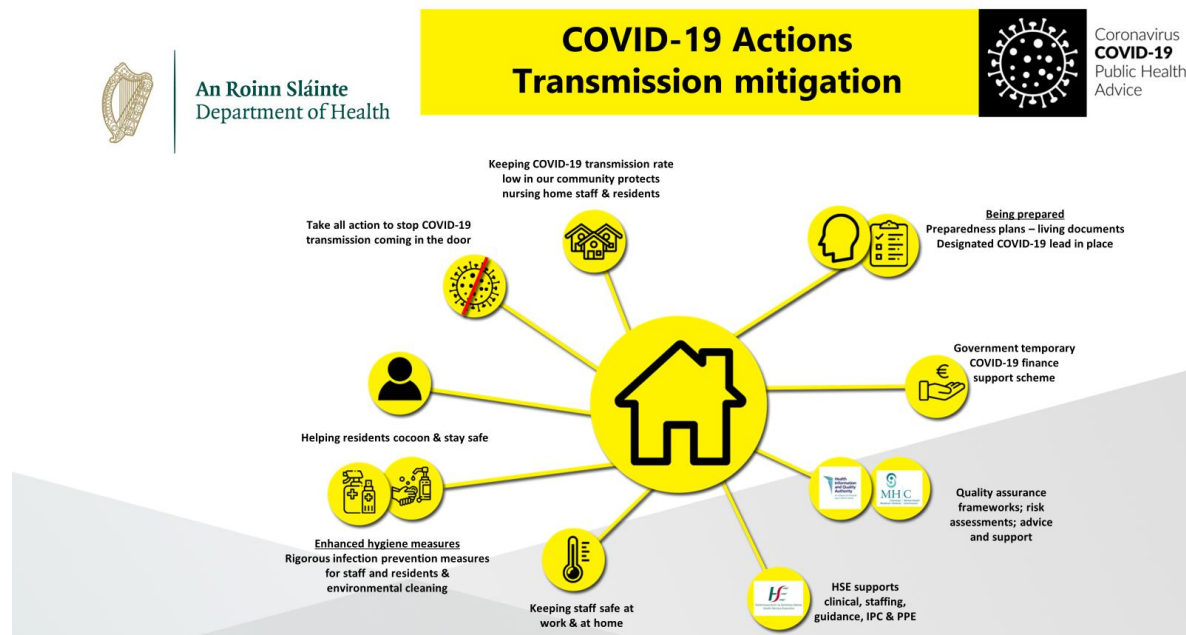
An Roinn Sláinte
Department of Health

COVID-19 Actions
Transmission mitigation

Coronavirus
COVID-19
Public Health
Advice

Keeping COVID-19 transmission rate low in our community protects nursing home staff & residents

Take all action to stop COVID-19 transmission coming in the door

Being prepared
Preparedness plans – living documents
Designated COVID-19 lead in place

Government temporary COVID-19 finance support scheme

€

Helping residents cocoon & stay safe

Health Information and Quality Authority

MHC

Quality assurance frameworks; risk assessments; advice and support

Enhanced hygiene measures
Rigorous infection prevention measures for staff and residents & environmental cleaning

Keeping staff safe at work & at home

HSE

HSE supports clinical, staffing, guidance, IPC & PPE